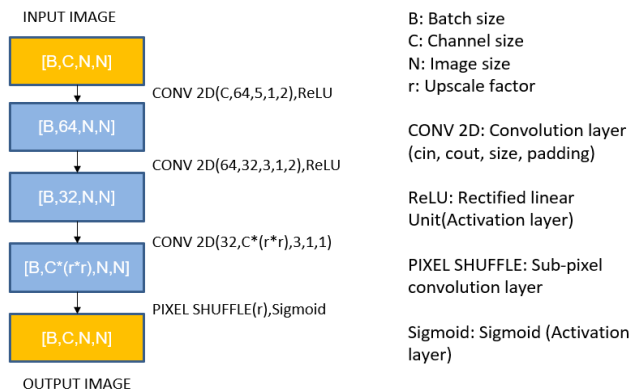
INPUT IMAGE

[B,C,N,N]

CONV 2D(C,64,5,1,2),ReLU

[B,64,N,N]

CONV 2D(64,32,3,1,2),ReLU

[B,32,N,N]

CONV 2D(32,C*(r*r),3,1,1)

[B,C*(r*r),N,N]

PIXEL SHUFFLE(r),Sigmoid

[B,C,N,N]

OUTPUT IMAGE

B: Batch size
C: Channel size
N: Image size
r: Upscale factor

CONV 2D: Convolution layer (cin, cout, size, padding)

ReLU: Rectified linear Unit(Activation layer)

PIXEL SHUFFLE: Sub-pixel convolution layer

Sigmoid: Sigmoid (Activation layer)